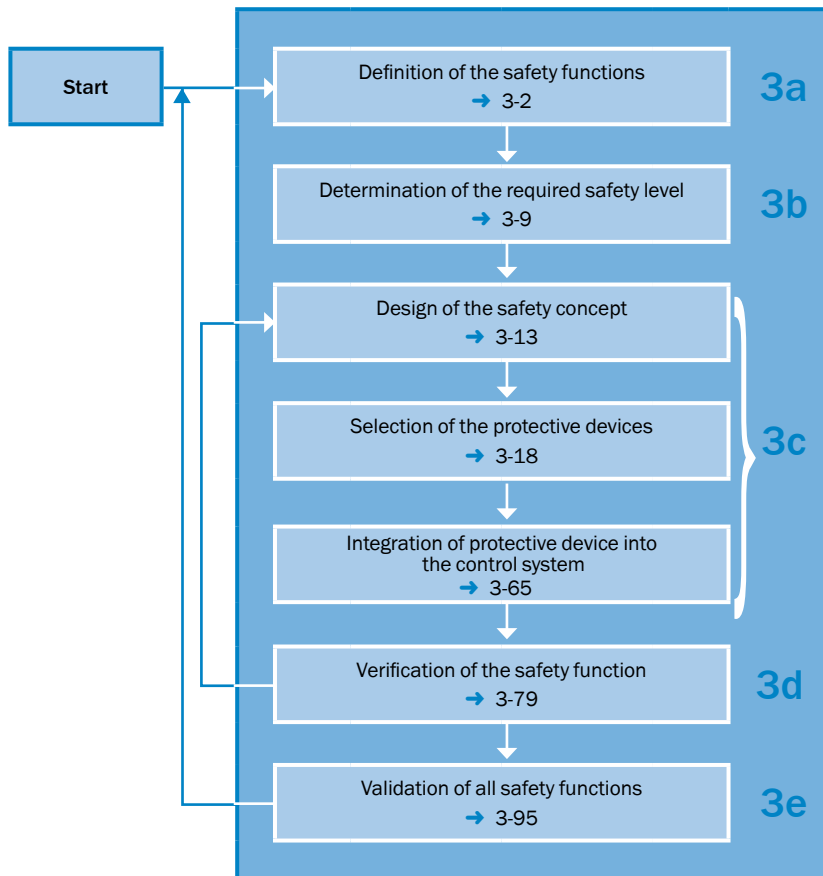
Start

Definition of the safety functions
➜ 3-2

3a

Determination of the required safety level
➜ 3-9

3b

Design of the safety concept
➜ 3-13

Selection of the protective devices
➜ 3-18

Integration of protective device into the control system
➜ 3-65

3c

Verification of the safety function
➜ 3-79

3d

Validation of all safety functions
➜ 3-95

3e